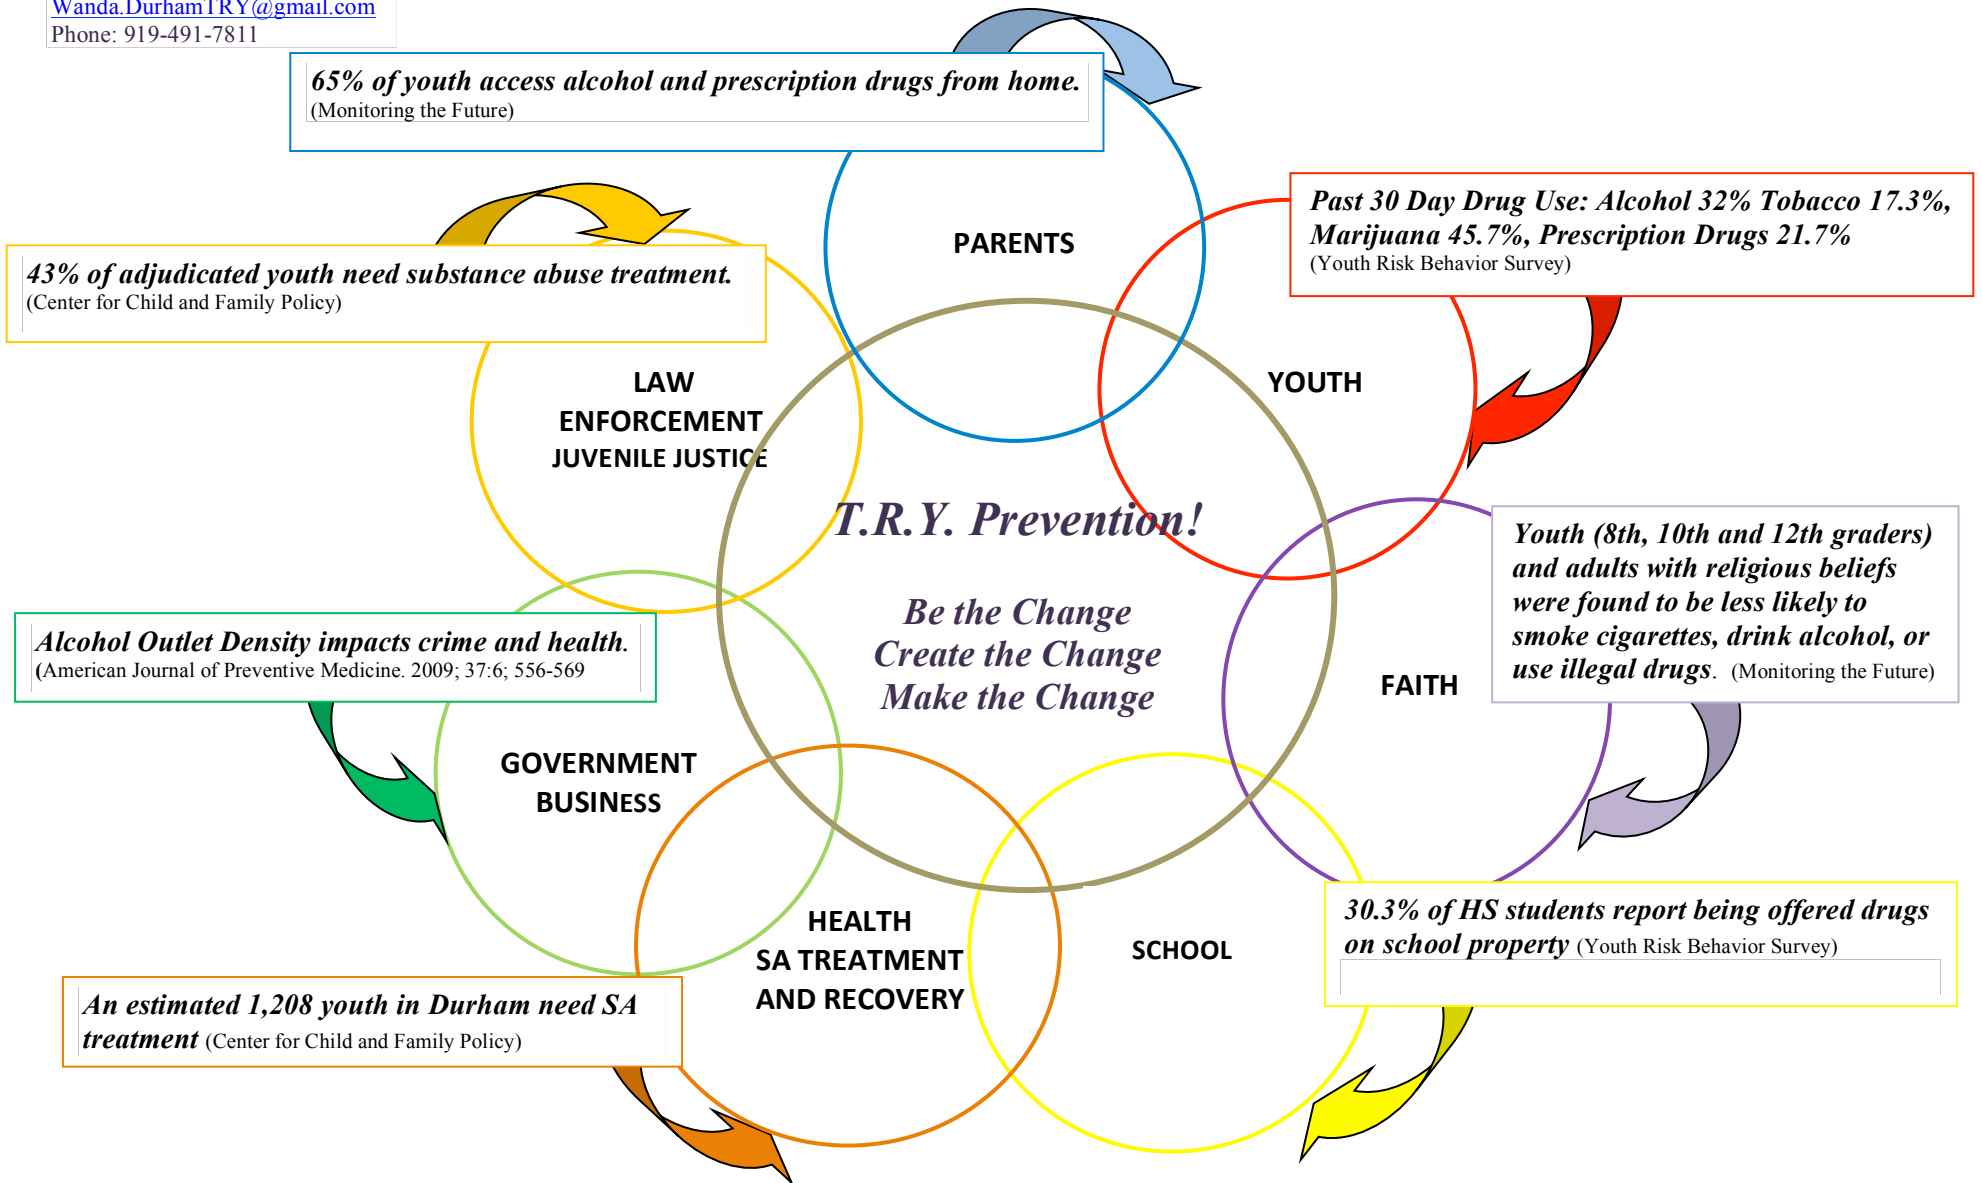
Wanda.DurhamTRY@gmail.com
Phone: 919-491-7811

65% of youth access alcohol and prescription drugs from home.
(Monitoring the Future)

PARENTS

Past 30 Day Drug Use: Alcohol 32% Tobacco 17.3%, Marijuana 45.7%, Prescription Drugs 21.7%
(Youth Risk Behavior Survey)

43% of adjudicated youth need substance abuse treatment.
(Center for Child and Family Policy)

LAW ENFORCEMENT JUVENILE JUSTICE

YOUTH

T.R.Y. Prevention!

Be the Change
Create the Change
Make the Change

Youth (8th, 10th and 12th graders) and adults with religious beliefs were found to be less likely to smoke cigarettes, drink alcohol, or use illegal drugs. (Monitoring the Future)

FAITH

Alcohol Outlet Density impacts crime and health.
(American Journal of Preventive Medicine. 2009; 37:6; 556-569

GOVERNMENT BUSINESS

HEALTH SA TREATMENT AND RECOVERY

SCHOOL

30.3% of HS students report being offered drugs on school property (Youth Risk Behavior Survey)

An estimated 1,208 youth in Durham need SA treatment (Center for Child and Family Policy)